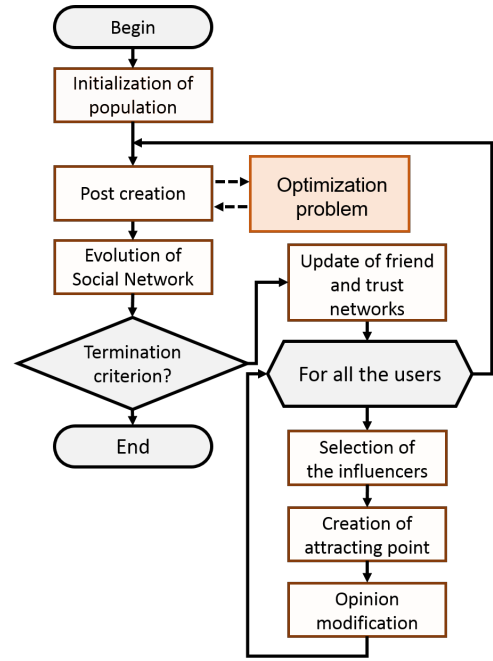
Begin

Initialization of population

Post creation

Optimization problem

Evolution of Social Network

Update of friend and trust networks

Termination criterion?

For all the users

End

Selection of the influencers

Creation of attracting point

Opinion modification